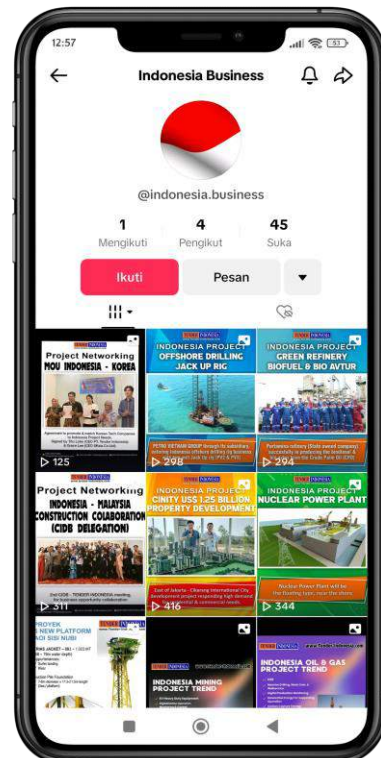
12:57

Indonesia Business

@indonesia.business

1
Mengikuti

4
Pengikut

45
Suka

Ikuti

Pesan

Project Networking
MOU INDONESIA - KOREA

▷ 125

INDONESIA PROJECT
OFFSHORE DRILLING
JACK UP RIG

▷ 298

INDONESIA PROJECT
GREEN REFINERY
BIOFUEL & BIO AVTUR

▷ 294

Project Networking
INDONESIA - MALAYSIA
CONSTRUCTION COLLABORATION
(CIDB DELEGATION)

▷ 311

INDONESIA PROJECT
CINITY US$ 1.25 BILLION
PROPERTY DEVELOPMENT

▷ 416

INDONESIA PROJECT
NUCLEAR POWER PLANT

Nuclear Power Plant will be the floating type, near the shore.

▷ 344

PROYEK
NEW PLATFORM
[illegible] SISI NUBI

INDONESIA MINING
PROJECT TREND

INDONESIA OIL & GAS
PROJECT TREND